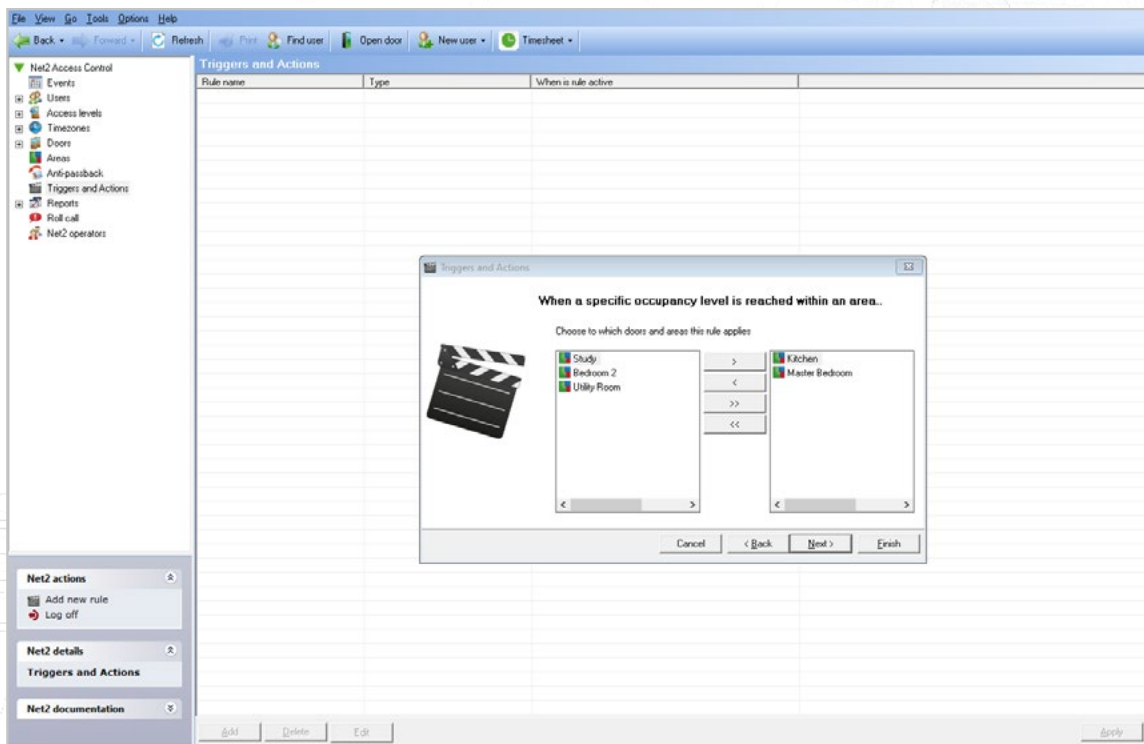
File View Go Tools Options Help

Back Forward Refresh Print Find user Open door New user Timesheet

Net2 Access Control
Events
Users
Access levels
Timezones
Doors
Areas
Anti-passback
Triggers and Actions
Reports
Roll call
Net2 operators

Triggers and Actions

| Rule name | Type | When is rule active |
|---|---|---|

Triggers and Actions

When a specific occupancy level is reached within an area..

Choose to which doors and areas this rule applies

Study
Bedroom 2
Utility Room

>
<
>>
<<

Kitchen
Master Bedroom

Cancel < Back Next > Finish

Net2 actions
Add new rule
Log off

Net2 details
Triggers and Actions

Net2 documentation

Add Delete Edit

Apply